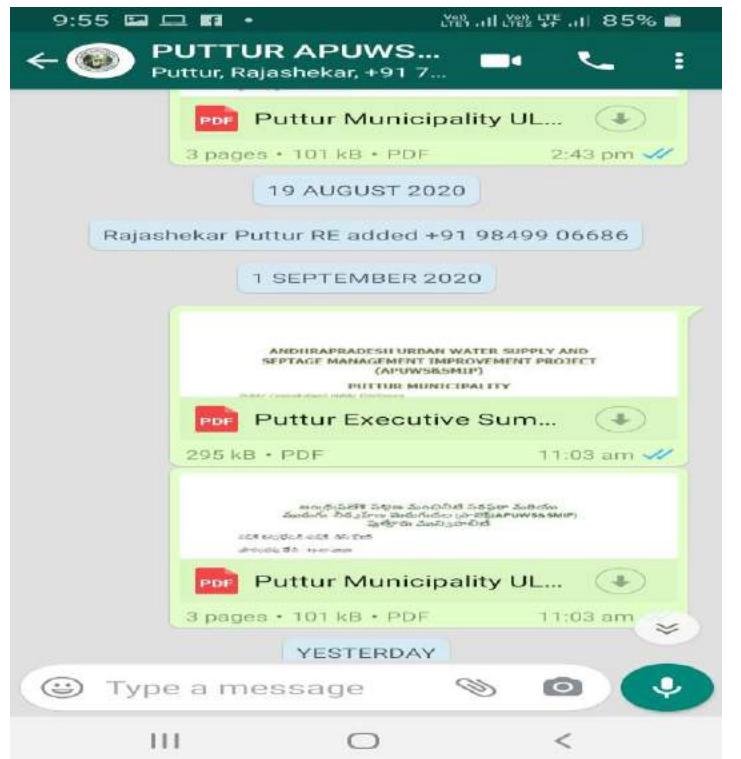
9:55 85%

PUTTUR APUWS...
Puttur, Rajashekar, +91 7...

PDF Puttur Municipality UL...
3 pages • 101 kB • PDF 2:43 pm

19 AUGUST 2020

Rajashekar Puttur RE added +91 98499 06686

1 SEPTEMBER 2020

ANDHRAPRADESH URBAN WATER SUPPLY AND SEPTAGE MANAGEMENT IMPROVEMENT PROJECT (APUWS&SMIP)
PUTTUR MUNICIPALITY
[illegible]

PDF Puttur Executive Sum...
295 kB • PDF 11:03 am

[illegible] (APUWS&SMIP)
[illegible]

PDF Puttur Municipality UL...
3 pages • 101 kB • PDF 11:03 am

YESTERDAY

Type a message